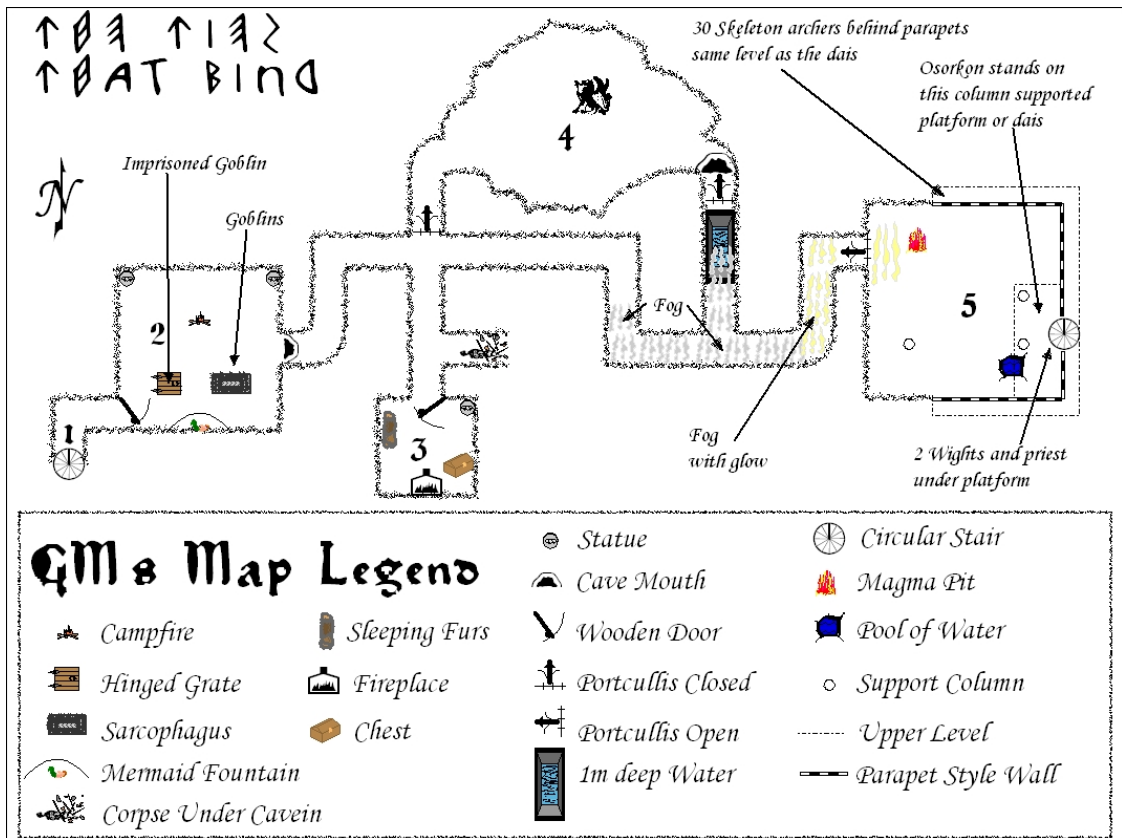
ᛏᚦᛖ ᛏᛁᛖᛋ
ᛏᚦᚨᛏ ᛒᛁᚾᛞ

30 Skeleton archers behind parapets same level as the dais

Osorkon stands on this column supported platform or dais

Imprisoned Goblin

Goblins

4

2

1

3

Fog

5

Fog with glow

2 Wights and priest under platform

GM's Map Legend

Campfire
Hinged Grate
Sarcophagus
Mermaid Fountain
Corpse Under Cavein
Sleeping Furs
Fireplace
Chest
Statue
Cave Mouth
Wooden Door
Portcullis Closed
Portcullis Open
1m deep Water
Circular Stair
Magma Pit
Pool of Water
Support Column
Upper Level
Parapet Style Wall